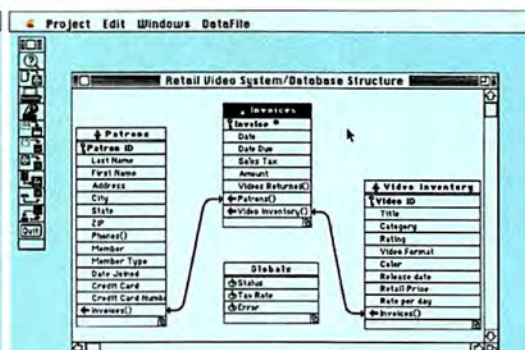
Project Edit Windows DataFile

Quit

Retail Video System/Database Structure

Patrons
Patron ID
Last Name
First Name
Address
City
State
ZIP
Phones()
Member
Member Type
Date Joined
Credit Card
Credit Card Numbe
Invoices()

Invoices
Invoice
Date
Date Due
Sales Tax
Amount
Videos Returned()
Patrons()
Video Inventory()

Globals
Status
Tax Rate
Error

Video Inventory
Video ID
Title
Category
Rating
Video Format
Color
Release date
Retail Price
Rate per day
Invoices()